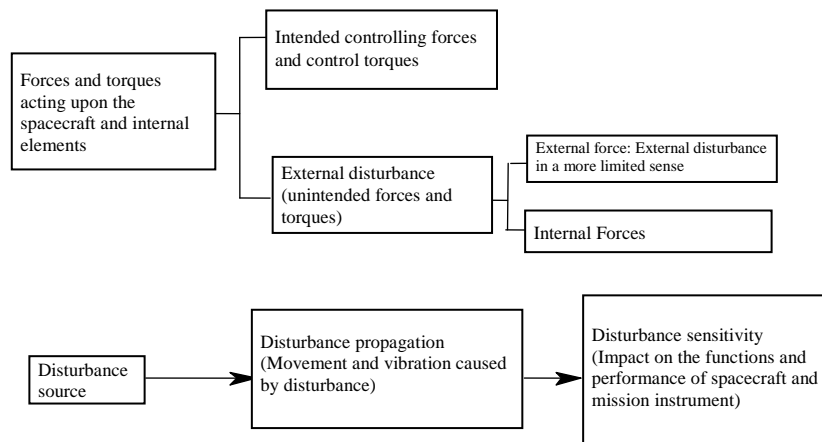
Forces and torques acting upon the spacecraft and internal elements

Intended controlling forces and control torques

External disturbance (unintended forces and torques)

External force: External disturbance in a more limited sense

Internal Forces

Disturbance source

Disturbance propagation (Movement and vibration caused by disturbance)

Disturbance sensitivity (Impact on the functions and performance of spacecraft and mission instrument)